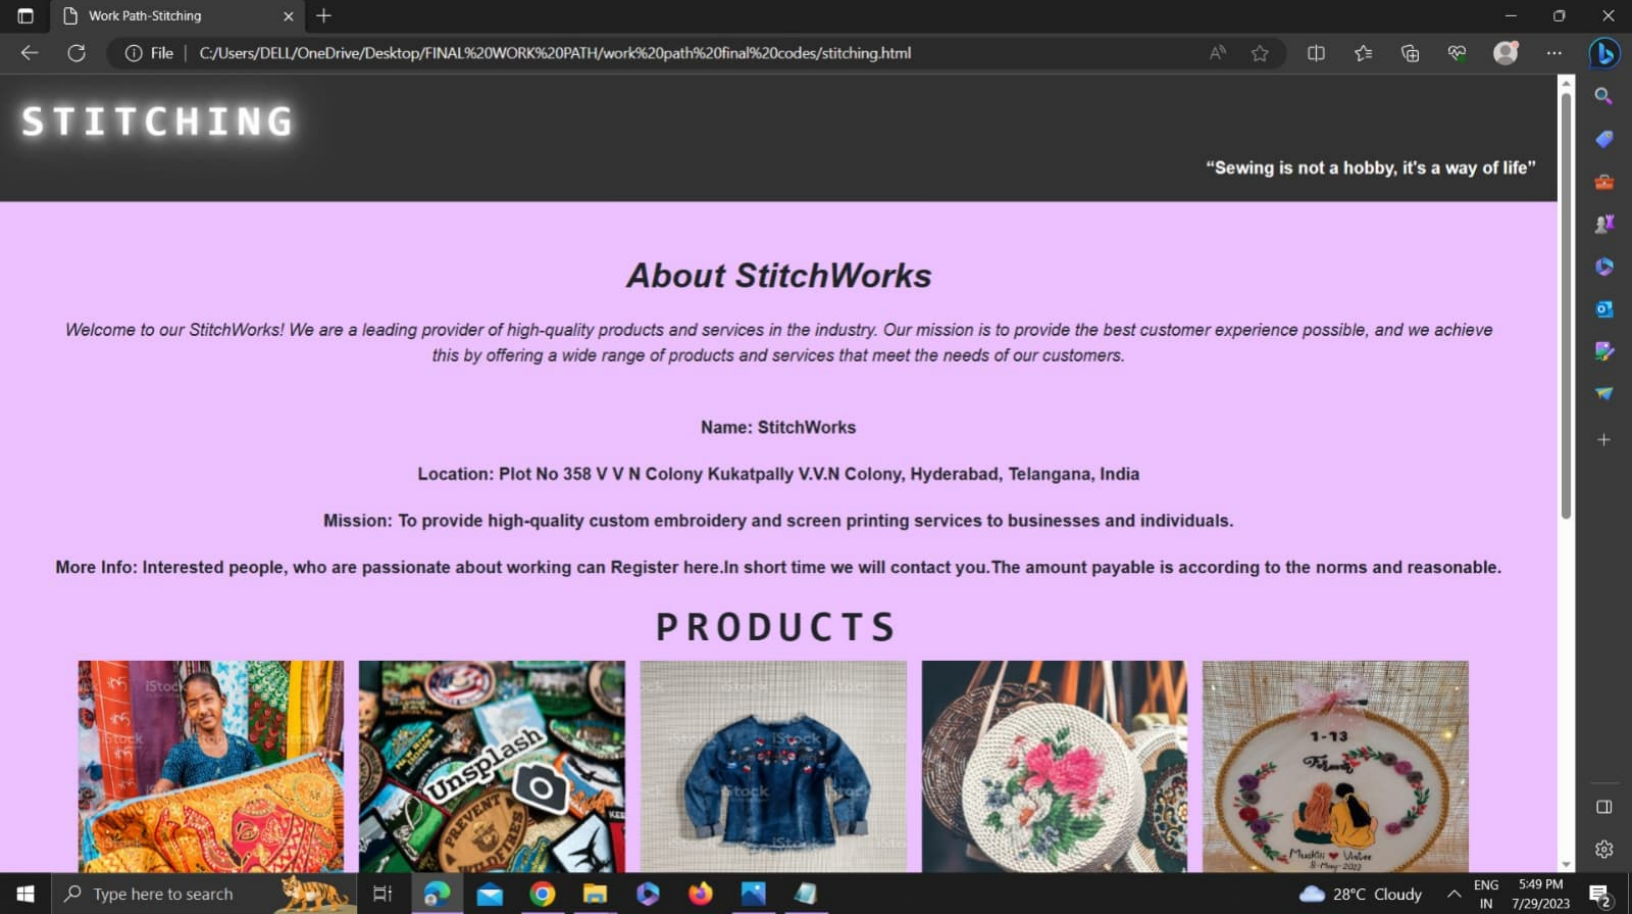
Work Path-Stitching

File | C:/Users/DELL/OneDrive/Desktop/FINAL%20WORK%20PATH/work%20path%20final%20codes/stitching.html

STITCHING

"Sewing is not a hobby, it's a way of life"

About StitchWorks

Welcome to our StitchWorks! We are a leading provider of high-quality products and services in the industry. Our mission is to provide the best customer experience possible, and we achieve this by offering a wide range of products and services that meet the needs of our customers.

Name: StitchWorks

Location: Plot No 358 V V N Colony Kukatpally V.V.N Colony, Hyderabad, Telangana, India

Mission: To provide high-quality custom embroidery and screen printing services to businesses and individuals.

More Info: Interested people, who are passionate about working can Register here.In short time we will contact you.The amount payable is according to the norms and reasonable.

PRODUCTS

iStock Unsplash iStock 1-13

Type here to search

28°C Cloudy ENG IN 5:49 PM 7/29/2023